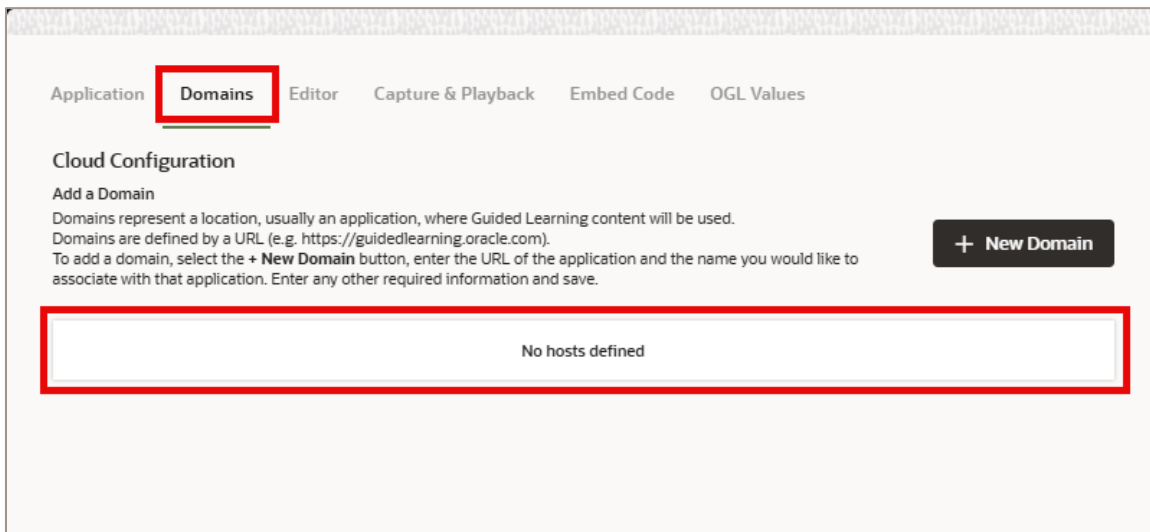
Application Domains Editor Capture & Playback Embed Code OGL Values

Cloud Configuration

Add a Domain

Domains represent a location, usually an application, where Guided Learning content will be used.
Domains are defined by a URL (e.g. https://guidedlearning.oracle.com).
To add a domain, select the + New Domain button, enter the URL of the application and the name you would like to associate with that application. Enter any other required information and save.

+ New Domain

No hosts defined